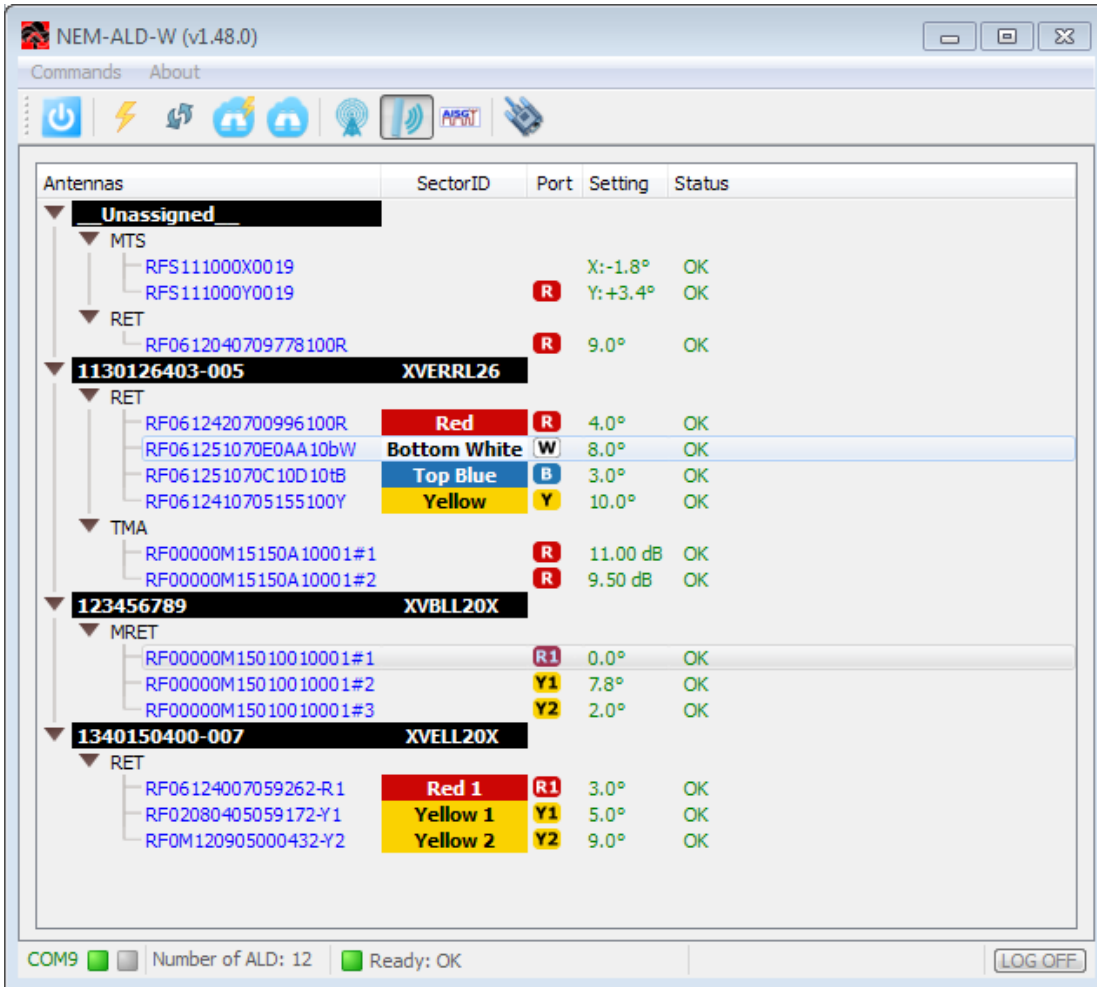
NEM-ALD-W (v1.48.0)

Commands About

| Antennas | SectorID | Port | Setting | Status |
|---|---|---|---|---|
| __Unassigned__ | | | | |
| MTS | | | | |
| RFS111000X0019 | | | X:-1.8° | OK |
| RFS111000Y0019 | | R | Y:+3.4° | OK |
| RET | | | | |
| RF0612040709778100R | | R | 9.0° | OK |
| 1130126403-005 | XVERRL26 | | | |
| RET | | | | |
| RF0612420700996100R | Red | R | 4.0° | OK |
| RF061251070E0AA10bW | Bottom White | W | 8.0° | OK |
| RF061251070C10D10tB | Top Blue | B | 3.0° | OK |
| RF0612410705155100Y | Yellow | Y | 10.0° | OK |
| TMA | | | | |
| RF00000M15150A10001#1 | | R | 11.00 dB | OK |
| RF00000M15150A10001#2 | | R | 9.50 dB | OK |
| 123456789 | XVBLL20X | | | |
| MRET | | | | |
| RF00000M15010010001#1 | | R1 | 0.0° | OK |
| RF00000M15010010001#2 | | Y1 | 7.8° | OK |
| RF00000M15010010001#3 | | Y2 | 2.0° | OK |
| 1340150400-007 | XVELL20X | | | |
| RET | | | | |
| RF06124007059262-R1 | Red 1 | R1 | 3.0° | OK |
| RF02080405059172-Y1 | Yellow 1 | Y1 | 5.0° | OK |
| RF0M120905000432-Y2 | Yellow 2 | Y2 | 9.0° | OK |

COM9 Number of ALD: 12 Ready: OK LOG OFF